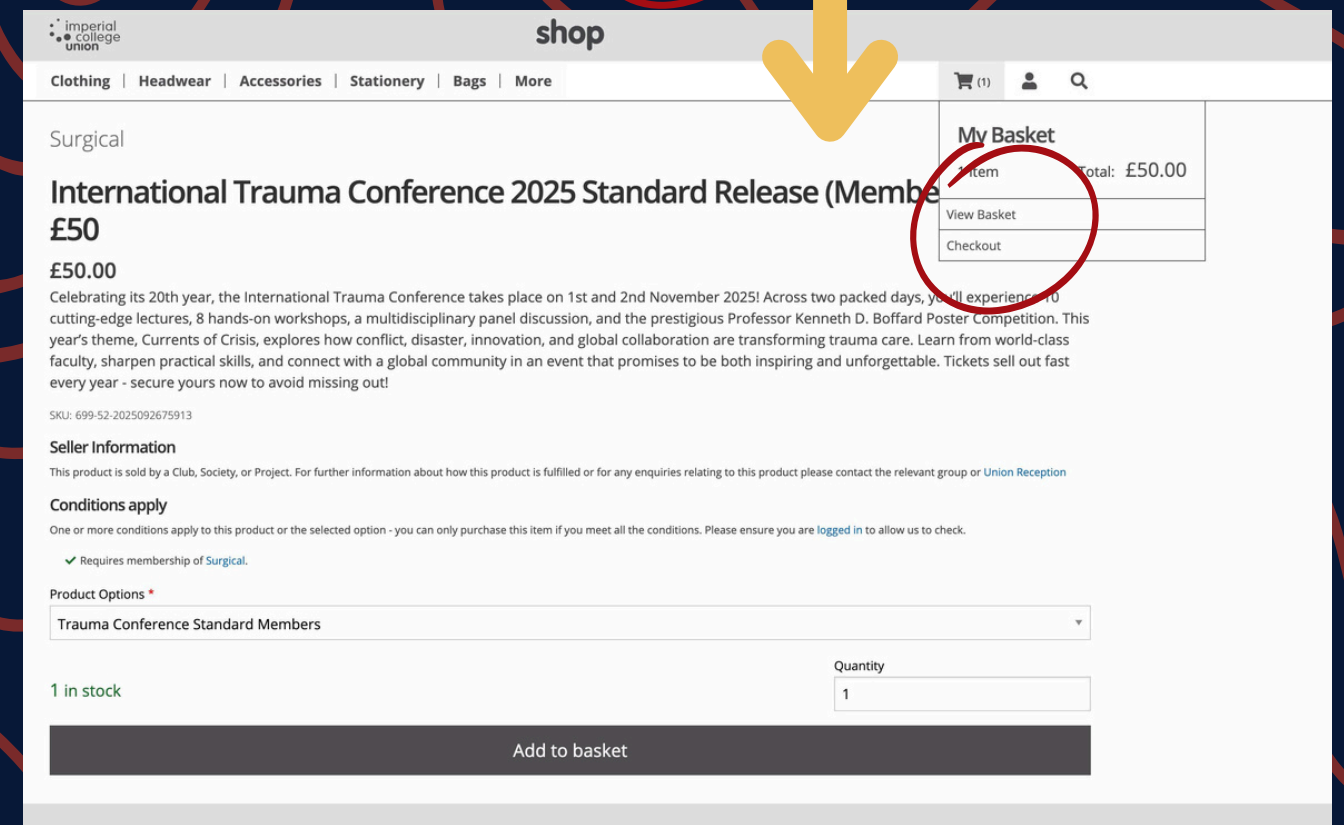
imperial college union

shop

Clothing | Headwear | Accessories | Stationery | Bags | More

(1)

My Basket

1 item Total: £50.00

View Basket

Checkout

Surgical

International Trauma Conference 2025 Standard Release (Membe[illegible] £50

£50.00

Celebrating its 20th year, the International Trauma Conference takes place on 1st and 2nd November 2025! Across two packed days, you'll experience 10 cutting-edge lectures, 8 hands-on workshops, a multidisciplinary panel discussion, and the prestigious Professor Kenneth D. Boffard Poster Competition. This year's theme, Currents of Crisis, explores how conflict, disaster, innovation, and global collaboration are transforming trauma care. Learn from world-class faculty, sharpen practical skills, and connect with a global community in an event that promises to be both inspiring and unforgettable. Tickets sell out fast every year - secure yours now to avoid missing out!

SKU: 699-52-2025092675913

Seller Information

This product is sold by a Club, Society, or Project. For further information about how this product is fulfilled or for any enquiries relating to this product please contact the relevant group or Union Reception

Conditions apply

One or more conditions apply to this product or the selected option - you can only purchase this item if you meet all the conditions. Please ensure you are logged in to allow us to check.

Requires membership of Surgical.

Product Options *

Trauma Conference Standard Members

Quantity

1 in stock

1

Add to basket